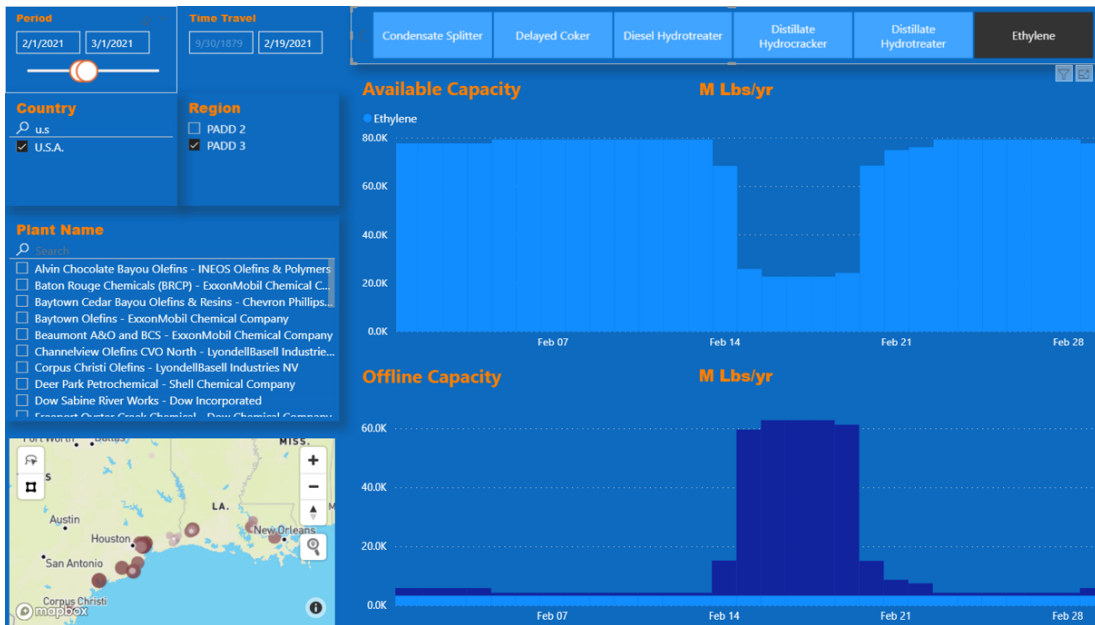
Period
2/1/2021 3/1/2021

Time Travel
9/30/1879 2/19/2021

Condensate Splitter | Delayed Coker | Diesel Hydrotreater | Distillate Hydrocracker | Distillate Hydrotreater | Ethylene

Country
u.s
U.S.A.

Region
PADD 2
PADD 3

Plant Name
Search
Alvin Chocolate Bayou Olefins - INEOS Olefins & Polymers
Baton Rouge Chemicals (BRCP) - ExxonMobil Chemical C...
Baytown Cedar Bayou Olefins & Resins - Chevron Phillips...
Baytown Olefins - ExxonMobil Chemical Company
Beaumont A&O and BCS - ExxonMobil Chemical Company
Channelview Olefins CVO North - LyondellBasell Industrie...
Corpus Christi Olefins - LyondellBasell Industries NV
Deer Park Petrochemical - Shell Chemical Company
Dow Sabine River Works - Dow Incorporated
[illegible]

Fort Worth MISS. LA. Austin Houston New Orleans San Antonio Corpus Christi
mapbox

Available Capacity M Lbs/yr
Ethylene
80.0K
60.0K
40.0K
20.0K
0.0K
Feb 07 Feb 14 Feb 21 Feb 28

Offline Capacity M Lbs/yr
60.0K
40.0K
20.0K
0.0K
Feb 07 Feb 14 Feb 21 Feb 28